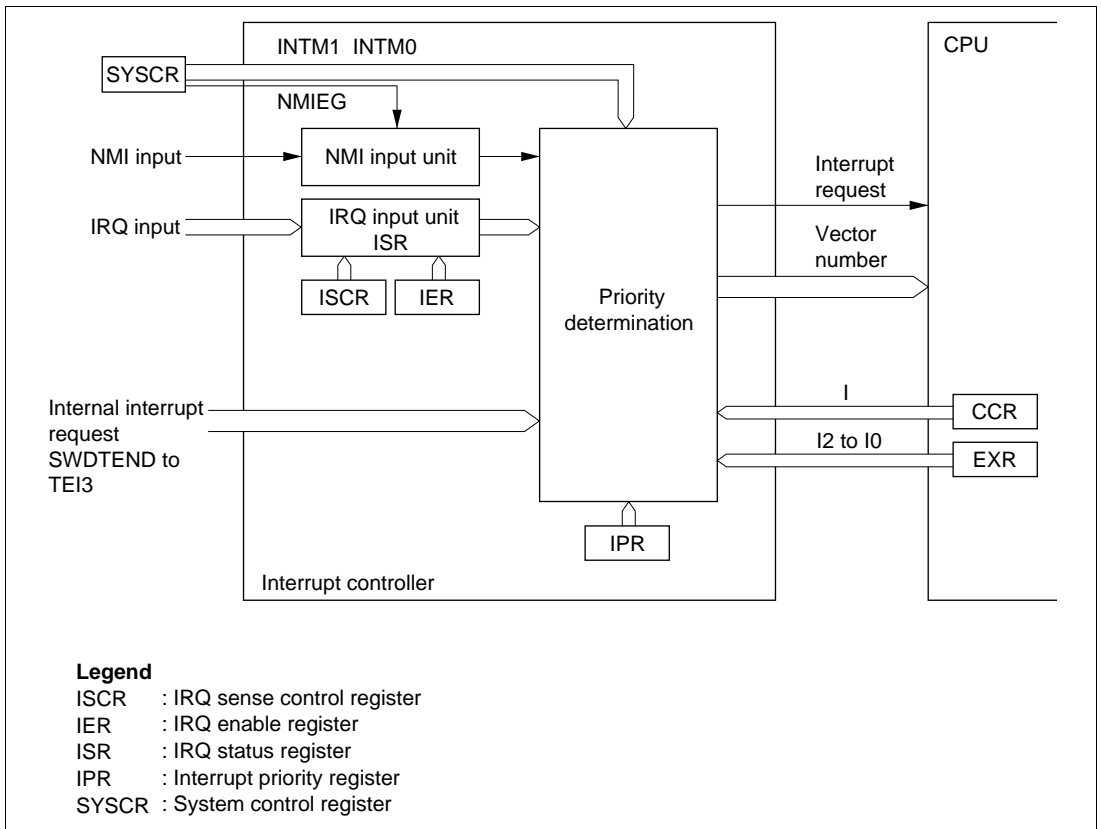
INTM1 INTM0

CPU

SYSCR

NMIEG

NMI input

NMI input unit

IRQ input

IRQ input unit
ISR

ISCR

IER

Interrupt request

Vector number

Priority determination

Internal interrupt request
SWDTEND to TEI3

I

CCR

I2 to I0

EXR

IPR

Interrupt controller

**Legend**
ISCR : IRQ sense control register
IER : IRQ enable register
ISR : IRQ status register
IPR : Interrupt priority register
SYSCR : System control register